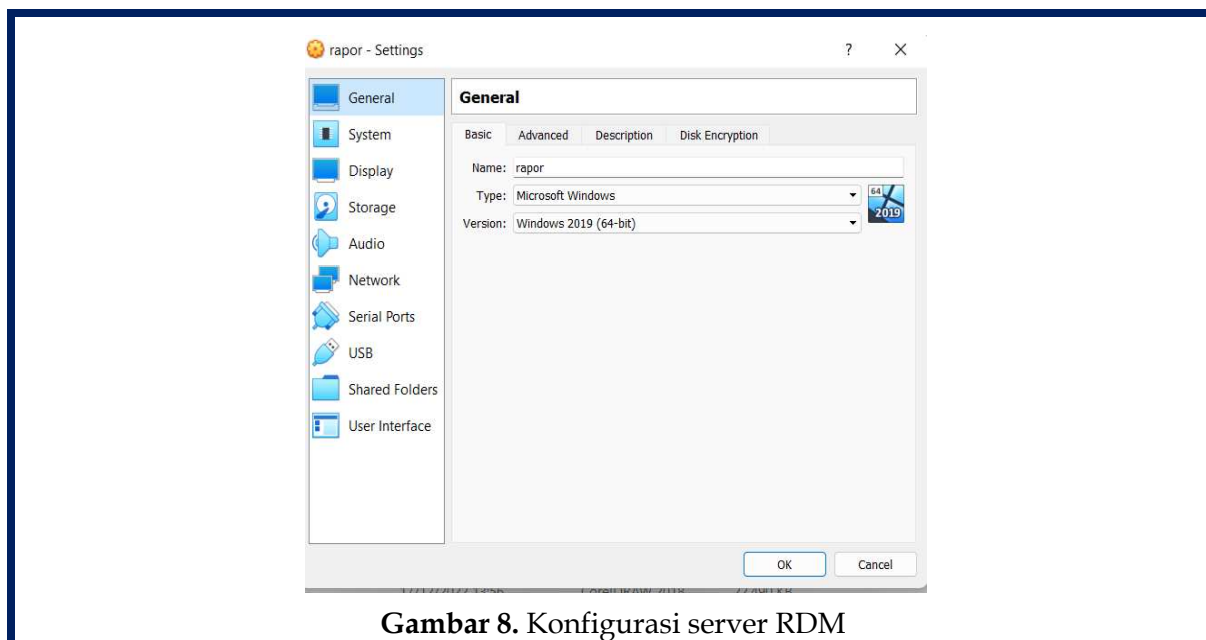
rapor - Settings

?

×

General

System

Display

Storage

Audio

Network

Serial Ports

USB

Shared Folders

User Interface

General

Basic

Advanced

Description

Disk Encryption

Name: rapor

Type: Microsoft Windows

Version: Windows 2019 (64-bit)

64

2019

OK

Cancel

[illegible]

**Gambar 8.** Konfigurasi server RDM